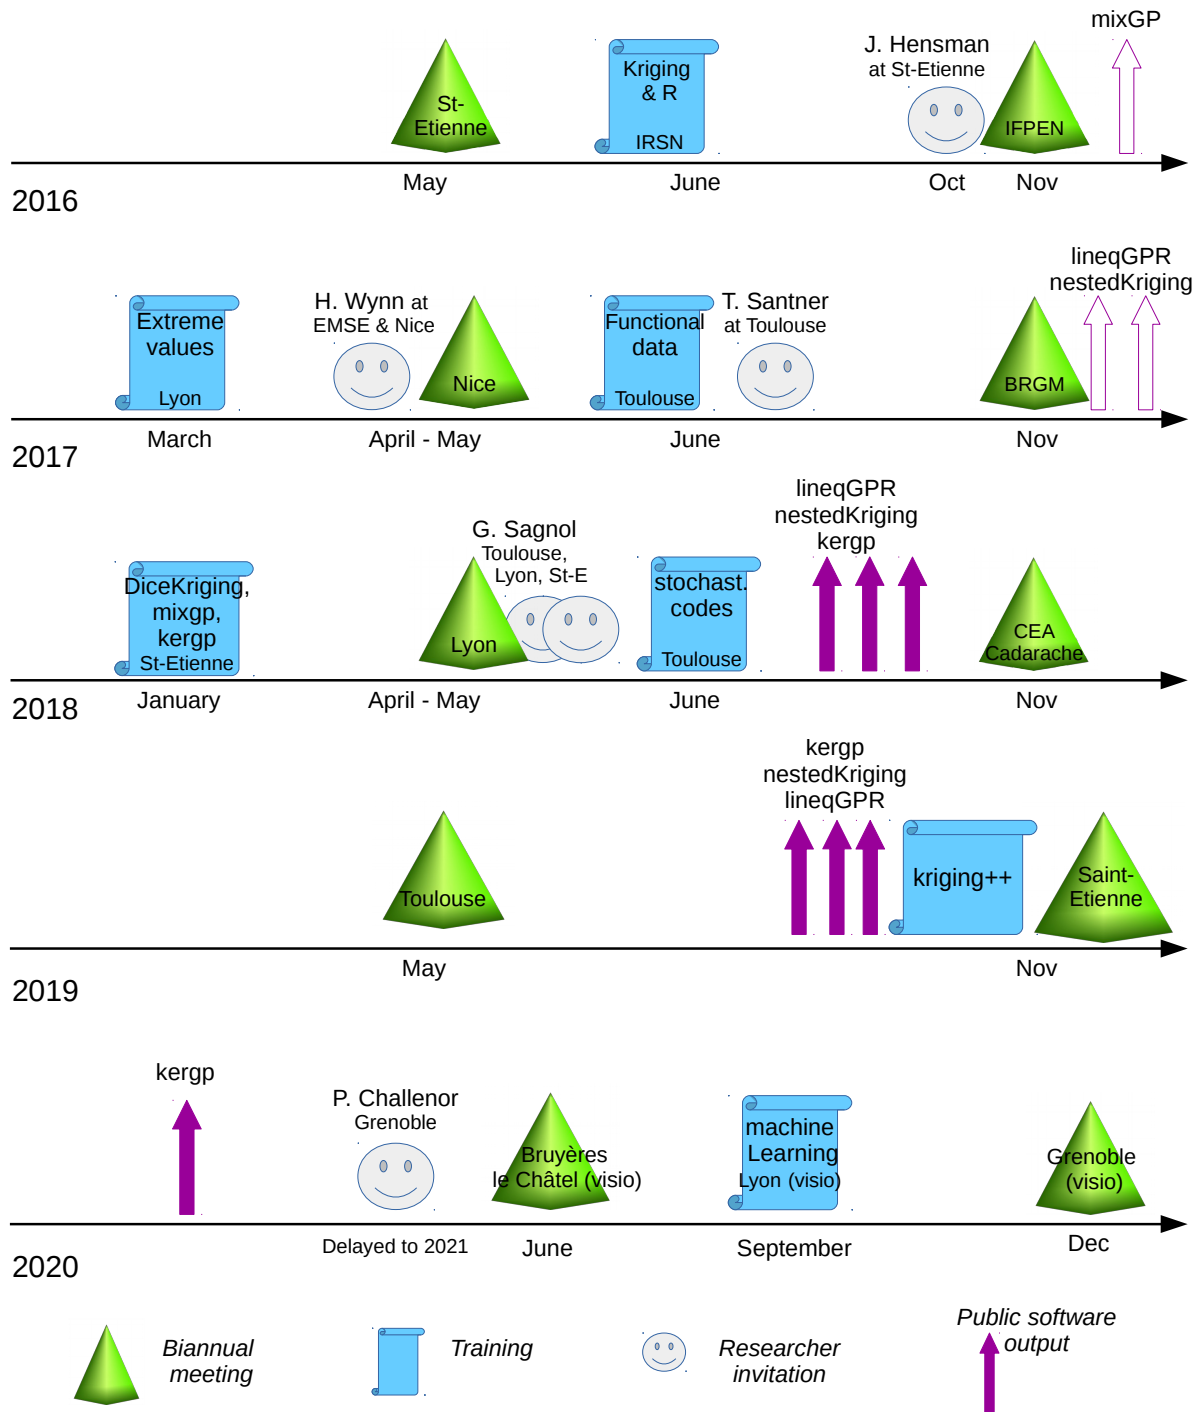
St-Etienne

Kriging & R

IRSN

J. Hensman at St-Etienne

IFPEN

mixGP

May June Oct Nov

2016

Extreme values

Lyon

H. Wynn at EMSE & Nice

Nice

Functional data

Toulouse

T. Santner at Toulouse

BRGM

lineqGPR nestedKriging

March April - May June Nov

2017

DiceKriging, mixgp, kergp

St-Etienne

G. Sagnol Toulouse, Lyon, St-E

Lyon

stochast. codes

Toulouse

lineqGPR nestedKriging kergp

CEA Cadarache

January April - May June Nov

2018

Toulouse

kergp nestedKriging lineqGPR

kriging++

Saint-Etienne

May Nov

2019

kergp

P. Challenor Grenoble

Bruyères le Châtel (visio)

machine Learning Lyon (visio)

Grenoble (visio)

Delayed to 2021 June September Dec

2020

Biannual meeting

Training

Researcher invitation

Public software output